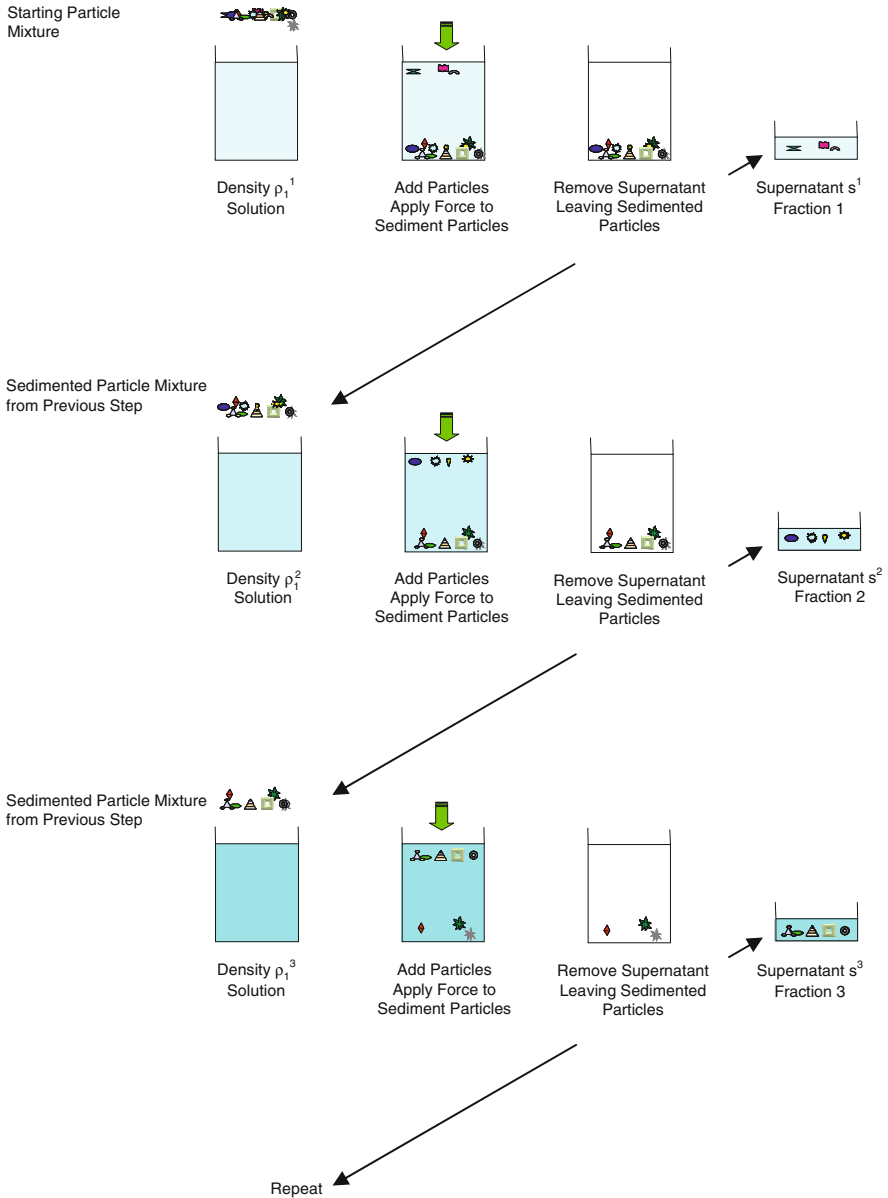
Starting Particle Mixture

Density $\rho_1^1$ Solution

Add Particles Apply Force to Sediment Particles

Remove Supernatant Leaving Sedimented Particles

Supernatant $s^1$ Fraction 1

Sedimented Particle Mixture from Previous Step

Density $\rho_1^2$ Solution

Add Particles Apply Force to Sediment Particles

Remove Supernatant Leaving Sedimented Particles

Supernatant $s^2$ Fraction 2

Sedimented Particle Mixture from Previous Step

Density $\rho_1^3$ Solution

Add Particles Apply Force to Sediment Particles

Remove Supernatant Leaving Sedimented Particles

Supernatant $s^3$ Fraction 3

Repeat